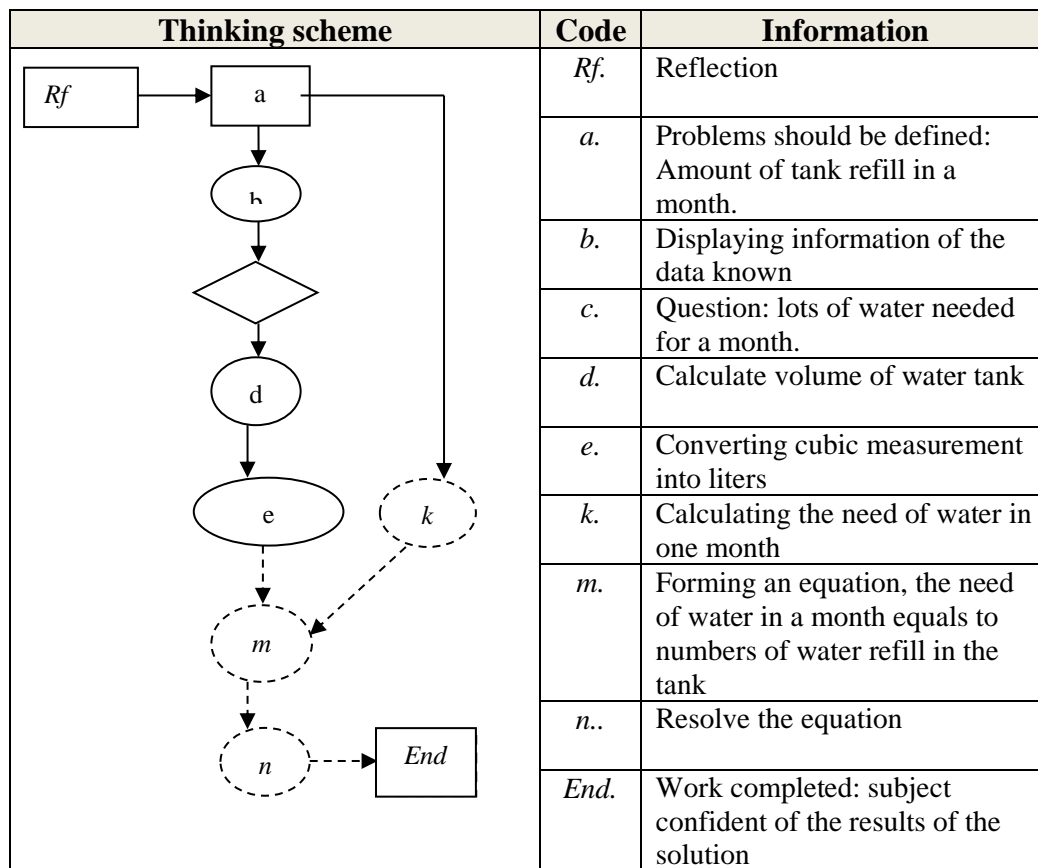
| Thinking scheme | Code | Information |
|---|---|---|
| Rf, a, b, d, e, k, m, n, End | Rf. | Reflection |
| | a. | Problems should be defined: Amount of tank refill in a month. |
| | b. | Displaying information of the data known |
| | c. | Question: lots of water needed for a month. |
| | d. | Calculate volume of water tank |
| | e. | Converting cubic measurement into liters |
| | k. | Calculating the need of water in one month |
| | m. | Forming an equation, the need of water in a month equals to numbers of water refill in the tank |
| | n.. | Resolve the equation |
| | End. | Work completed: subject confident of the results of the solution |